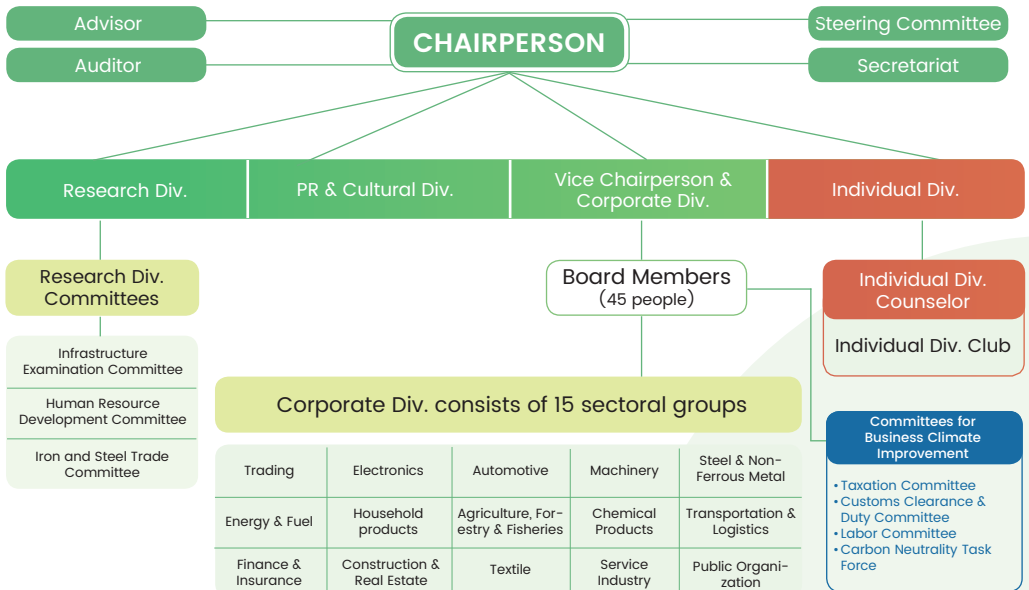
Advisor

Auditor

CHAIRPERSON

Steering Committee

Secretariat

Research Div.

PR & Cultural Div.

Vice Chairperson & Corporate Div.

Individual Div.

Research Div. Committees

Infrastructure Examination Committee

Human Resource Development Committee

Iron and Steel Trade Committee

Board Members
(45 people)

Individual Div. Counselor

Individual Div. Club

Corporate Div. consists of 15 sectoral groups

| Trading | Electronics | Automotive | Machinery | Steel & Non-Ferrous Metal |
|---|---|---|---|---|
| Energy & Fuel | Household products | Agriculture, Forestry & Fisheries | Chemical Products | Transportation & Logistics |
| Finance & Insurance | Construction & Real Estate | Textile | Service Industry | Public Organization |

Committees for Business Climate Improvement

• Taxation Committee
• Customs Clearance & Duty Committee
• Labor Committee
• Carbon Neutrality Task Force